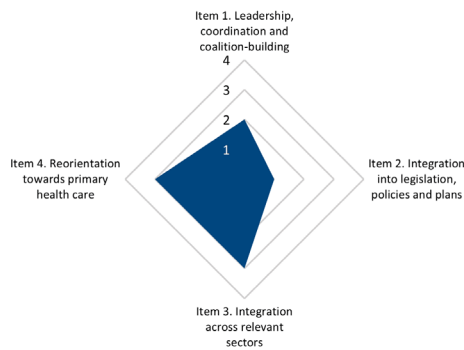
Item 1. Leadership, coordination and coalition-building

4

3

2

1

Item 2. Integration into legislation, policies and plans

Item 3. Integration across relevant sectors

Item 4. Reorientation towards primary health care